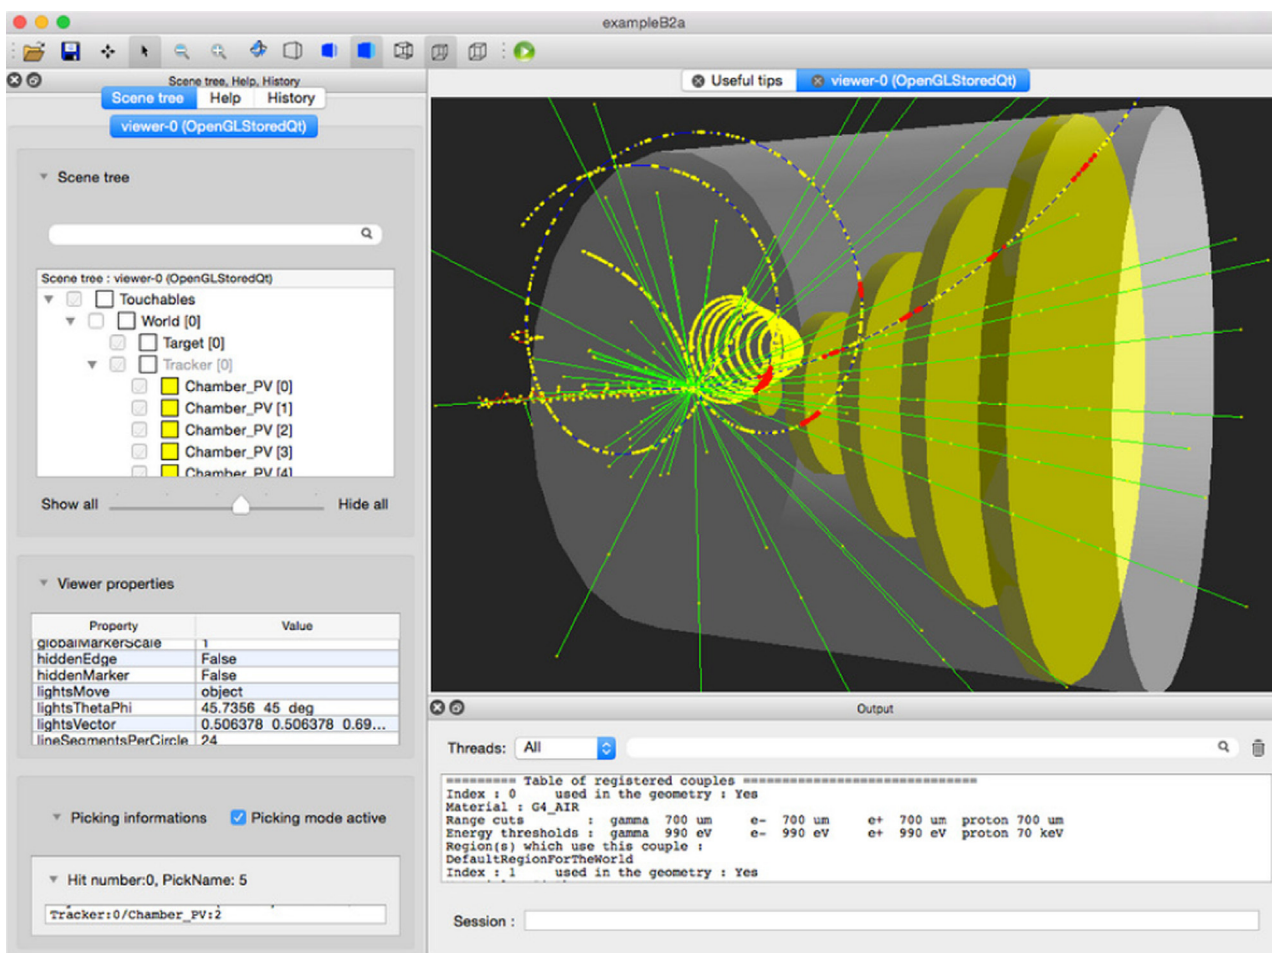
exampleB2a

Scene tree, Help, History

Scene tree | Help | History

viewer-0 (OpenGLStoredQt)

Useful tips | viewer-0 (OpenGLStoredQt)

Scene tree

Scene tree : viewer-0 (OpenGLStoredQt)

Touchables
World [0]
Target [0]
Tracker [0]
Chamber_PV [0]
Chamber_PV [1]
Chamber_PV [2]
Chamber_PV [3]
Chamber_PV [4]

Show all Hide all

Viewer properties

| Property | Value |
|---|---|
| globalMarkerScale | 1 |
| hiddenEdge | False |
| hiddenMarker | False |
| lightsMove | object |
| lightsThetaPhi | 45.7356 45 deg |
| lightsVector | 0.506378 0.506378 0.69... |
| lineSegmentsPerCircle | 24 |

Picking informations Picking mode active

Hit number:0, PickName: 5

Tracker:0/Chamber_PV:2

Output

Threads: All

======== Table of registered couples ============================
Index : 0 used in the geometry : Yes
Material : G4_AIR
Range cuts : gamma 700 um e- 700 um e+ 700 um proton 700 um
Energy thresholds : gamma 990 eV e- 990 eV e+ 990 eV proton 70 keV
Region(s) which use this couple :
DefaultRegionForTheWorld
Index : 1 used in the geometry : Yes

Session :